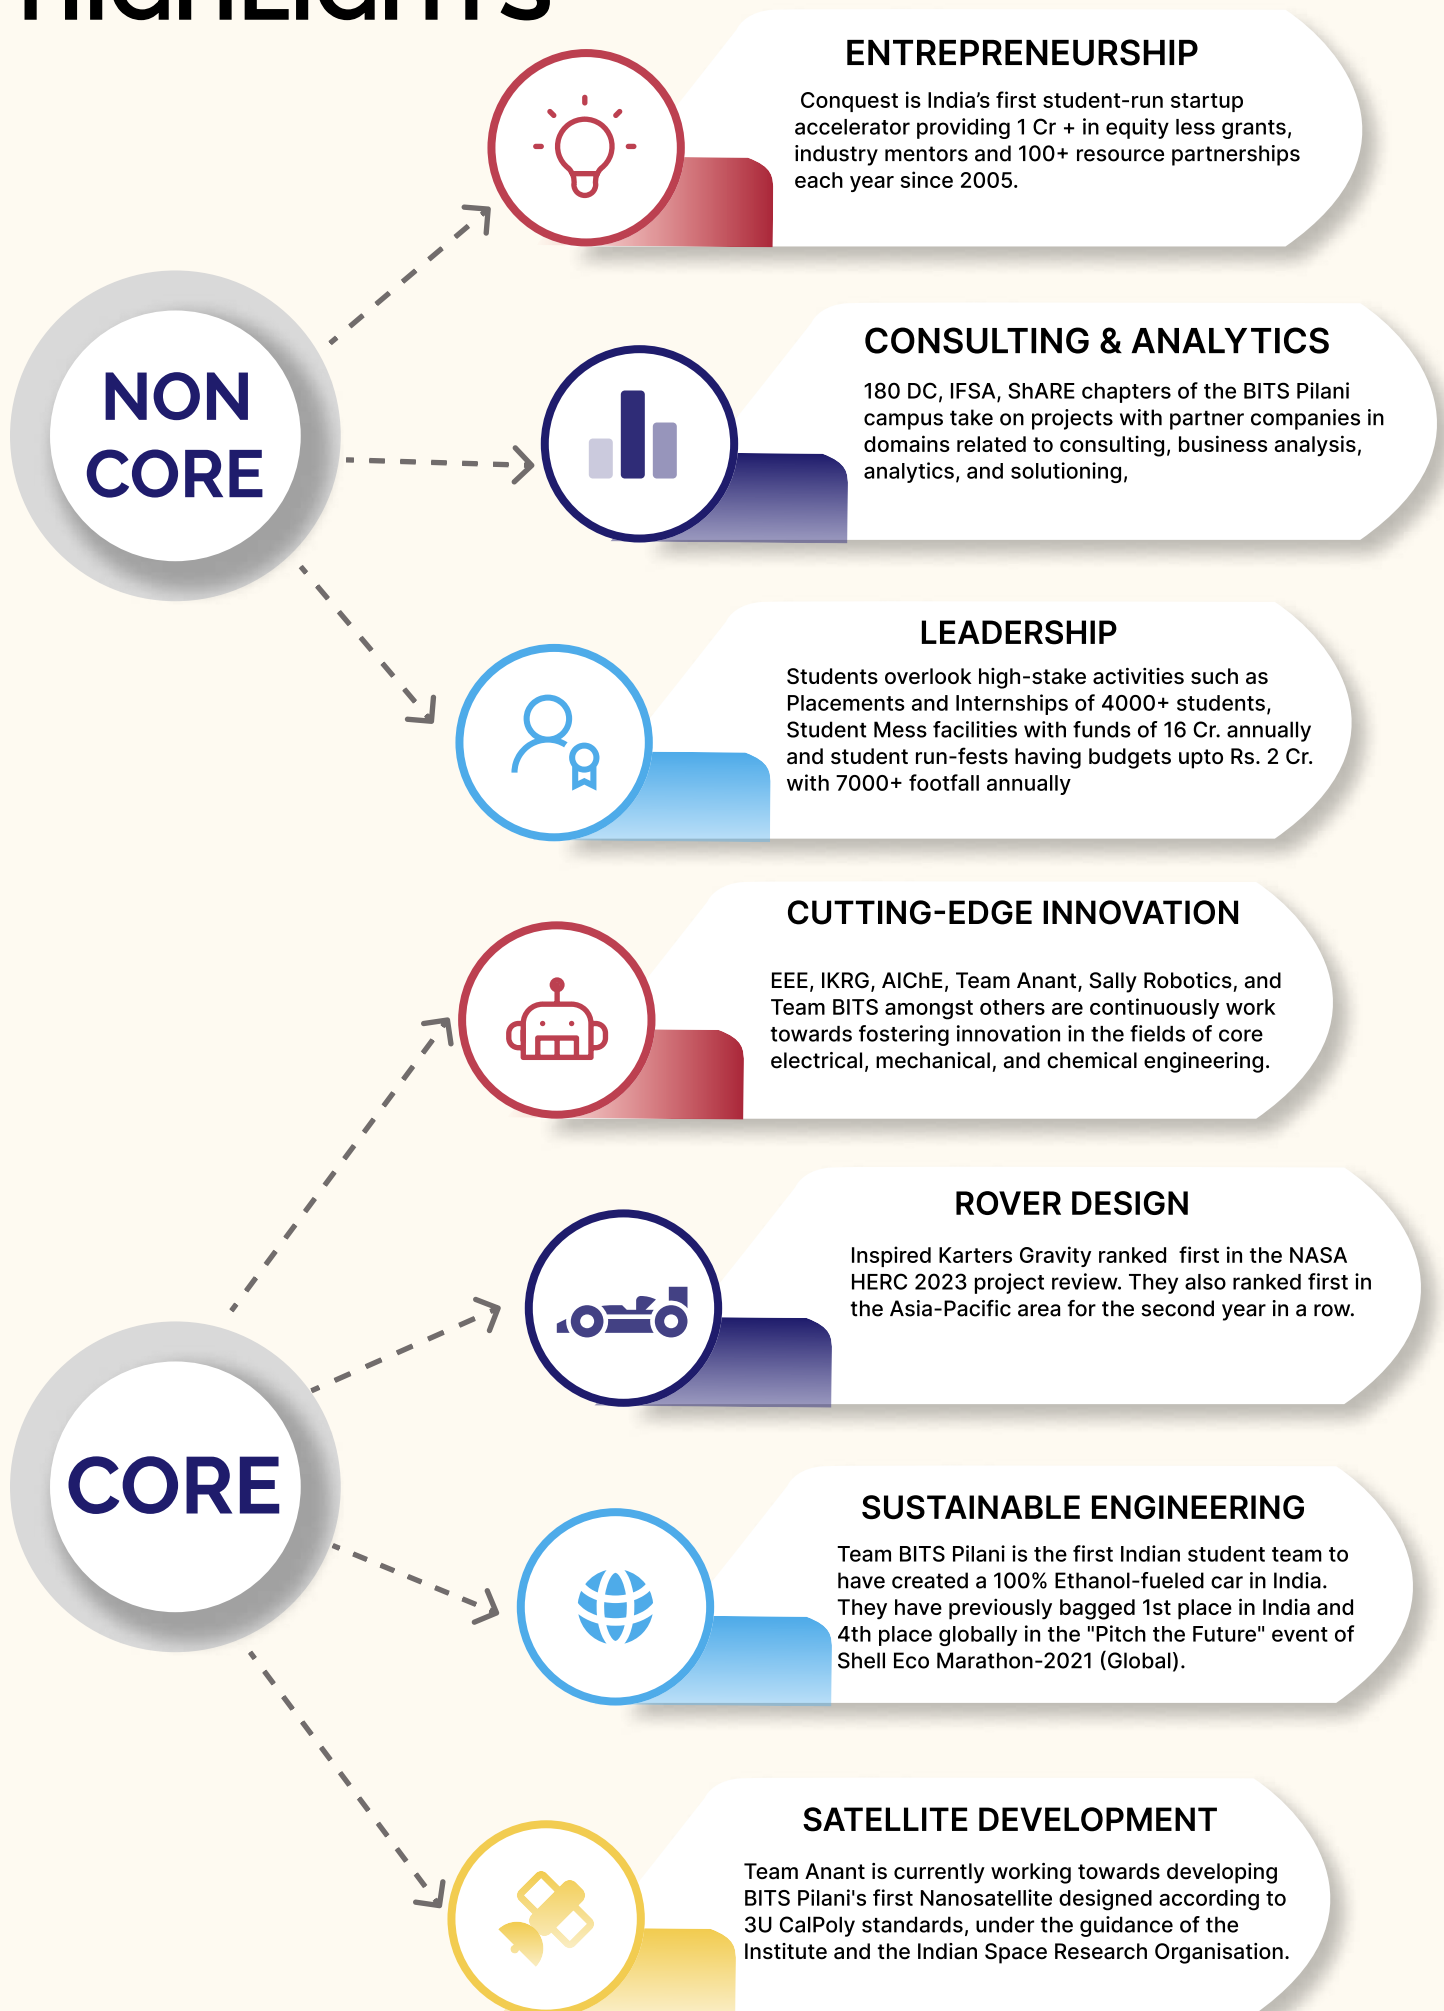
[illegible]

NON CORE

ENTREPRENEURSHIP

Conquest is India's first student-run startup accelerator providing 1 Cr + in equity less grants, industry mentors and 100+ resource partnerships each year since 2005.

CONSULTING & ANALYTICS

180 DC, IFSA, ShARE chapters of the BITS Pilani campus take on projects with partner companies in domains related to consulting, business analysis, analytics, and solutioning,

LEADERSHIP

Students overlook high-stake activities such as Placements and Internships of 4000+ students, Student Mess facilities with funds of 16 Cr. annually and student run-fests having budgets upto Rs. 2 Cr. with 7000+ footfall annually

CORE

CUTTING-EDGE INNOVATION

EEE, IKRG, AIChE, Team Anant, Sally Robotics, and Team BITS amongst others are continuously work towards fostering innovation in the fields of core electrical, mechanical, and chemical engineering.

ROVER DESIGN

Inspired Karters Gravity ranked first in the NASA HERC 2023 project review. They also ranked first in the Asia-Pacific area for the second year in a row.

SUSTAINABLE ENGINEERING

Team BITS Pilani is the first Indian student team to have created a 100% Ethanol-fueled car in India. They have previously bagged 1st place in India and 4th place globally in the "Pitch the Future" event of Shell Eco Marathon-2021 (Global).

SATELLITE DEVELOPMENT

Team Anant is currently working towards developing BITS Pilani's first Nanosatellite designed according to 3U CalPoly standards, under the guidance of the Institute and the Indian Space Research Organisation.